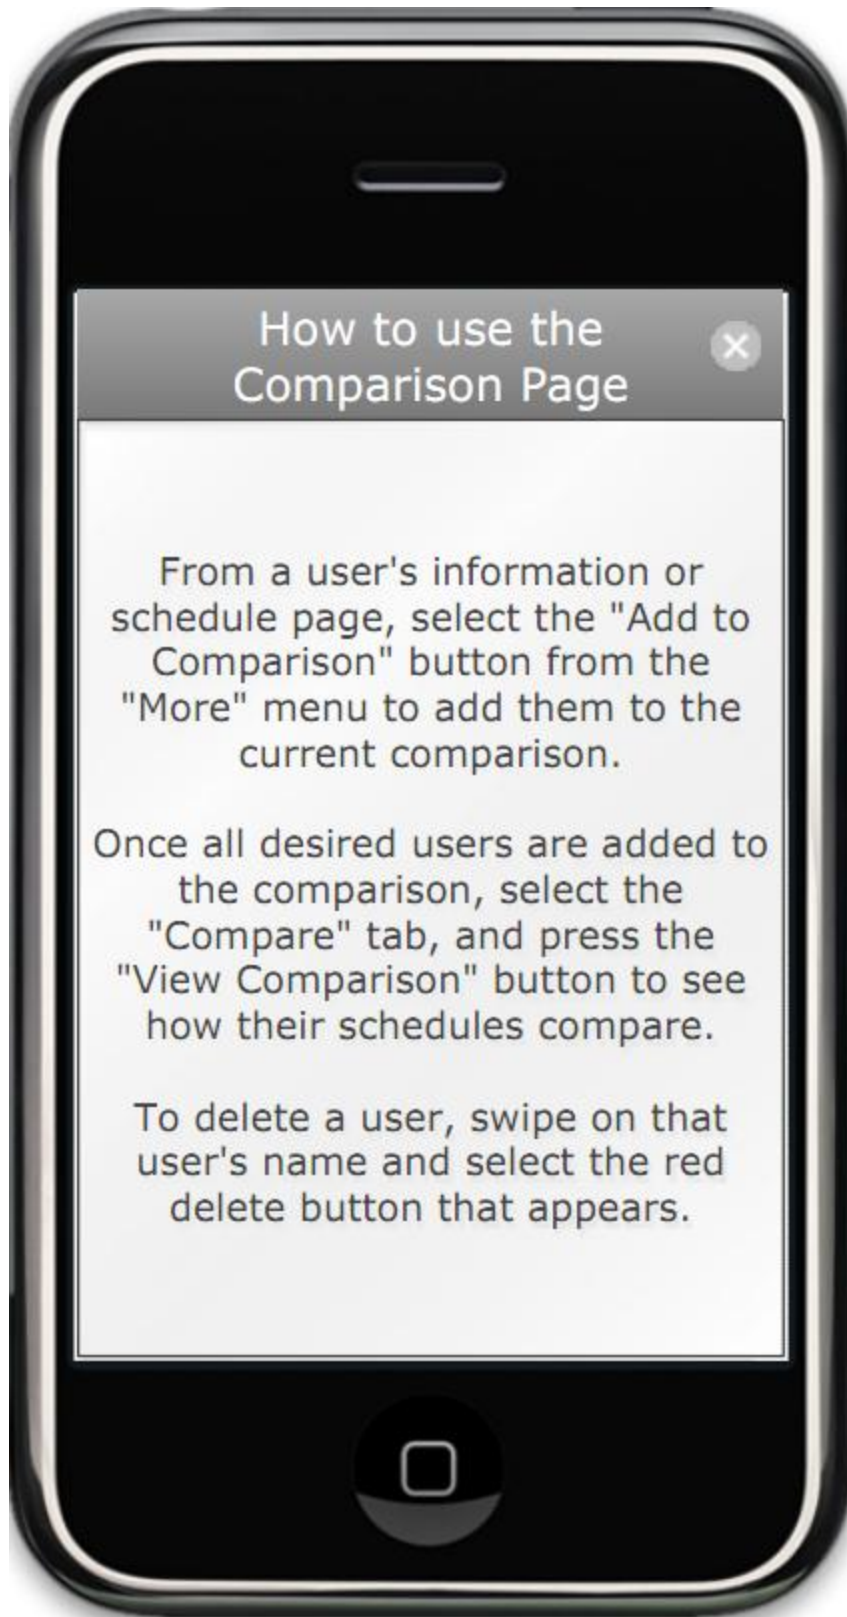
How to use the Comparison Page

From a user's information or schedule page, select the "Add to Comparison" button from the "More" menu to add them to the current comparison.

Once all desired users are added to the comparison, select the "Compare" tab, and press the "View Comparison" button to see how their schedules compare.

To delete a user, swipe on that user's name and select the red delete button that appears.